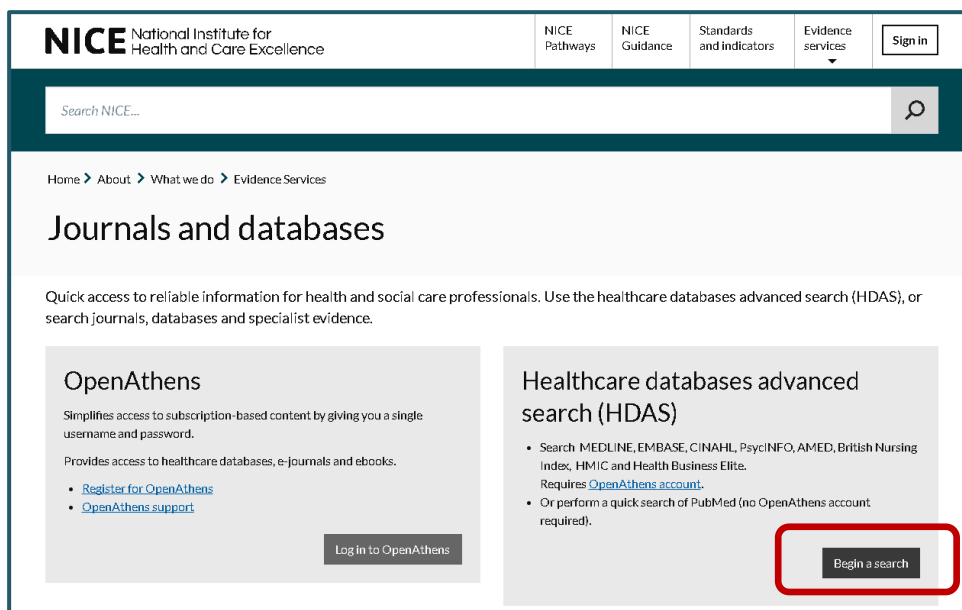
NICE National Institute for Health and Care Excellence

NICE Pathways | NICE Guidance | Standards and indicators | Evidence services | Sign in

Search NICE...

Home > About > What we do > Evidence Services

Journals and databases

Quick access to reliable information for health and social care professionals. Use the healthcare databases advanced search (HDAS), or search journals, databases and specialist evidence.

OpenAthens

Simplifies access to subscription-based content by giving you a single username and password.

Provides access to healthcare databases, e-journals and ebooks.

- Register for OpenAthens
- OpenAthens support

Log in to OpenAthens

Healthcare databases advanced search (HDAS)

- Search MEDLINE, EMBASE, CINAHL, PsycINFO, AMED, British Nursing Index, HMIC and Health Business Elite. Requires OpenAthens account.
- Or perform a quick search of PubMed (no OpenAthens account required).

Begin a search